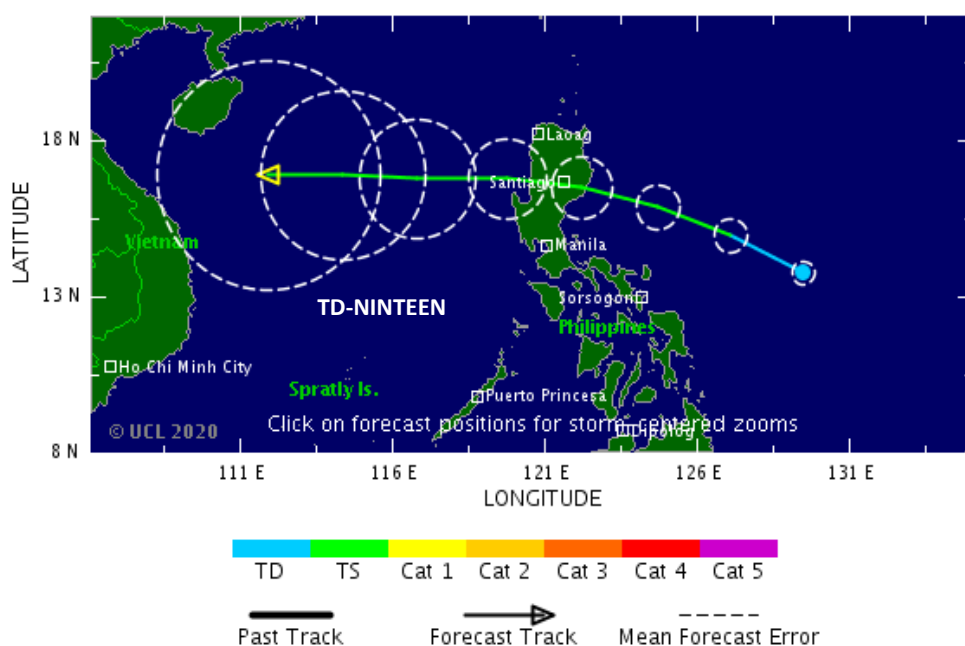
18 N
13 N
8 N
LATITUDE
Laoag
Santiago
Manila
Vietnam
Sorsogon
TD-NINTEEN
Philippines
Ho Chi Minh City
Spratly Is.
Puerto Princesa
© UCL 2020
Click on forecast positions for storm-centered zooms
Dipolog
111 E
116 E
121 E
126 E
131 E
LONGITUDE
TD
TS
Cat 1
Cat 2
Cat 3
Cat 4
Cat 5
Past Track
Forecast Track
Mean Forecast Error